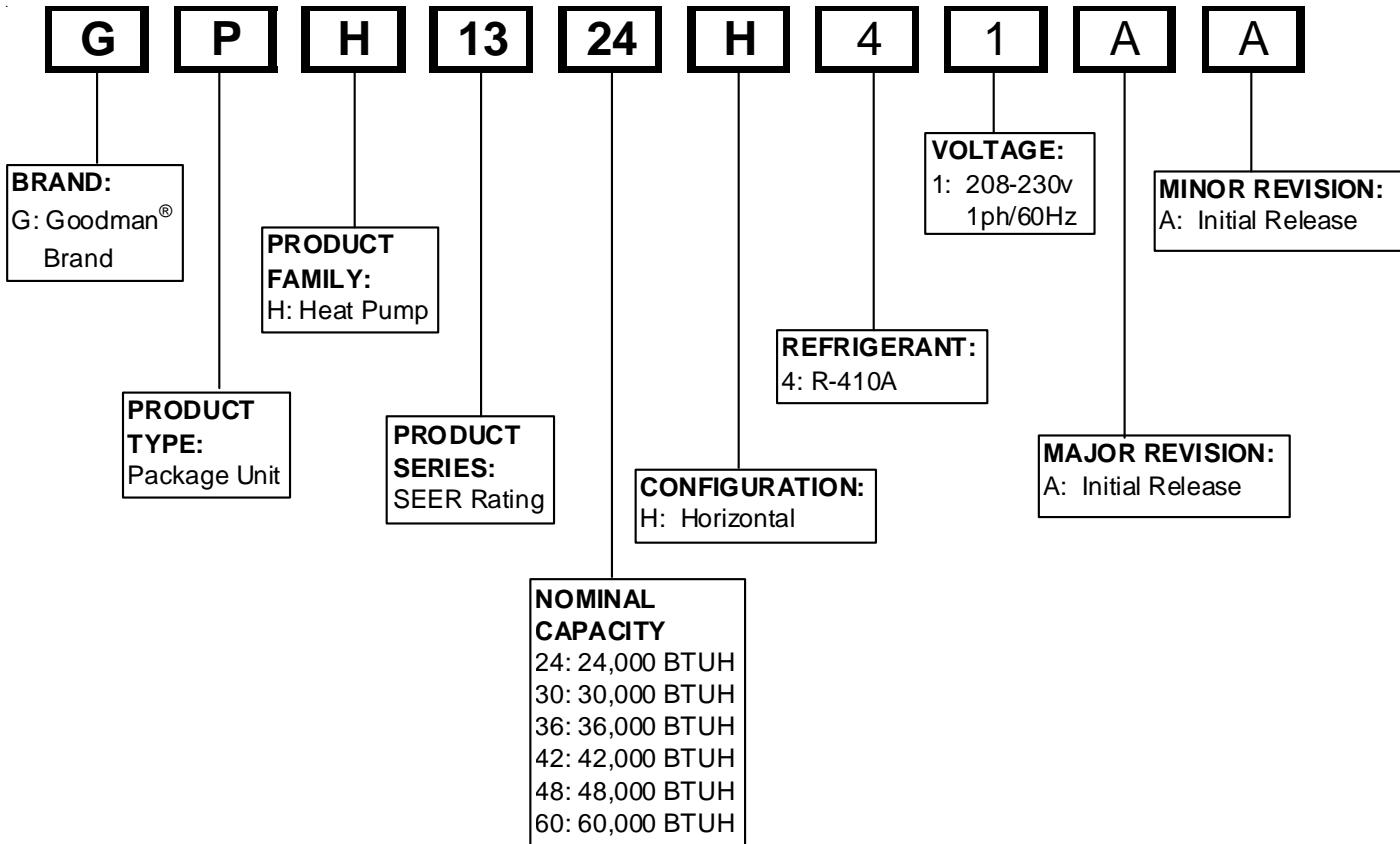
G P H 13 24 H 4 1 A A

BRAND:
G: Goodman® Brand

PRODUCT TYPE:
Package Unit

PRODUCT FAMILY:
H: Heat Pump

PRODUCT SERIES:
SEER Rating

NOMINAL CAPACITY
24: 24,000 BTUH
30: 30,000 BTUH
36: 36,000 BTUH
42: 42,000 BTUH
48: 48,000 BTUH
60: 60,000 BTUH

CONFIGURATION:
H: Horizontal

REFRIGERANT:
4: R-410A

VOLTAGE:
1: 208-230v 1ph/60Hz

MAJOR REVISION:
A: Initial Release

MINOR REVISION:
A: Initial Release